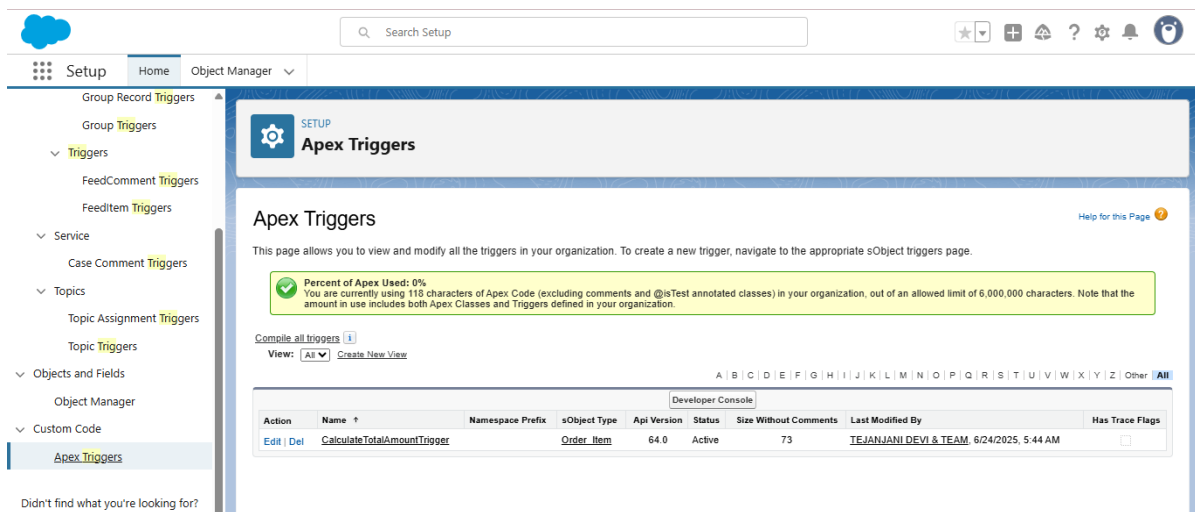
Search Setup

Setup Home Object Manager

Group Record Triggers
Group Triggers
Triggers
FeedComment Triggers
FeedItem Triggers
Service
Case Comment Triggers
Topics
Topic Assignment Triggers
Topic Triggers
Objects and Fields
Object Manager
Custom Code
Apex Triggers

Didn't find what you're looking for?

SETUP
Apex Triggers

Apex Triggers

Help for this Page

This page allows you to view and modify all the triggers in your organization. To create a new trigger, navigate to the appropriate sObject triggers page.

Percent of Apex Used: 0%
You are currently using 118 characters of Apex Code (excluding comments and @isTest annotated classes) in your organization, out of an allowed limit of 6,000,000 characters. Note that the amount in use includes both Apex Classes and Triggers defined in your organization.

Compile all triggers
View: All Create New View

A | B | C | D | E | F | G | H | I | J | K | L | M | N | O | P | Q | R | S | T | U | V | W | X | Y | Z | Other All

Developer Console

| Action | Name ↑ | Namespace Prefix | sObject Type | Api Version | Status | Size Without Comments | Last Modified By | Has Trace Flags |
|---|---|---|---|---|---|---|---|---|
| Edit \| Del | CalculateTotalAmountTrigger | | Order_Item | 64.0 | Active | 73 | TEJANJANI DEVI & TEAM, 6/24/2025, 5:44 AM | |